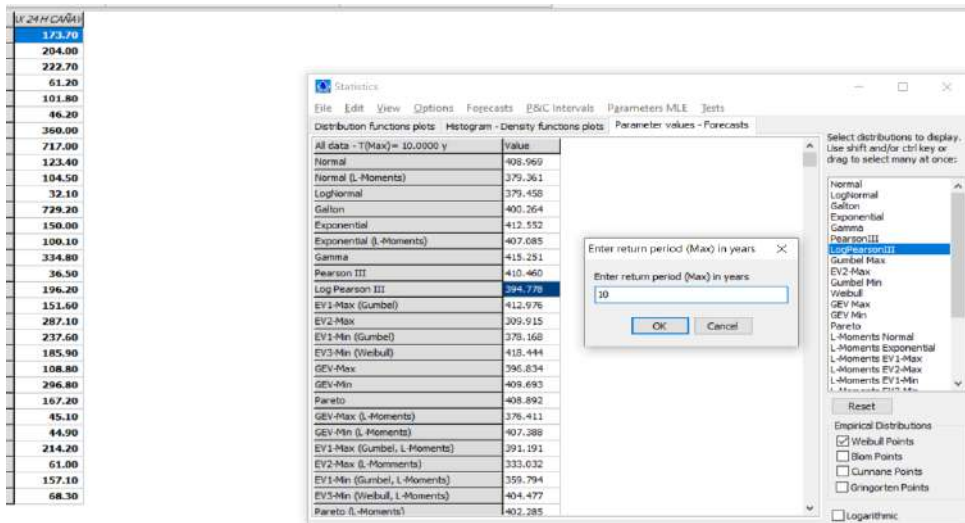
IX 24 H CAÑAV
173.70
204.00
222.70
61.20
101.80
46.20
360.00
717.00
123.40
104.50
32.10
729.20
150.00
100.10
334.80
36.50
196.20
151.60
287.10
237.60
185.90
108.80
296.80
167.20
45.10
44.90
214.20
61.00
157.10
68.30

Statistics

File Edit View Options Forecasts P&C Intervals Parameters MLE Tests

Distribution functions plots | Histogram - Density functions plots | Parameter values - Forecasts

| All data - T(Max)= 10.0000 y | Value |
|---|---|
| Normal | 408.969 |
| Normal (L-Moments) | 379.361 |
| LogNormal | 379.458 |
| Galton | 400.264 |
| Exponential | 412.552 |
| Exponential (L-Moments) | 407.085 |
| Gamma | 415.251 |
| Pearson III | 410.460 |
| Log Pearson III | 394.778 |
| EV1-Max (Gumbel) | 412.976 |
| EV2-Max | 309.915 |
| EV1-Min (Gumbel) | 378.168 |
| EV3-Min (Weibull) | 418.444 |
| GEV-Max | 396.834 |
| GEV-Min | 409.693 |
| Pareto | 408.892 |
| GEV-Max (L-Moments) | 376.411 |
| GEV-Min (L-Moments) | 407.388 |
| EV1-Max (Gumbel, L-Moments) | 391.191 |
| EV2-Max (L-Momments) | 333.032 |
| EV1-Min (Gumbel, L-Moments) | 359.794 |
| EV3-Min (Weibull, L-Moments) | 404.477 |
| Pareto (L-Moments) | 402.285 |

Enter return period (Max) in years

Enter return period (Max) in years
10
OK Cancel

Select distributions to display. Use shift and/or ctrl key or drag to select many at once:

Normal
LogNormal
Galton
Exponential
Gamma
PearsonIII
LogPearsonIII
Gumbel Max
EV2-Max
Gumbel Min
Weibull
GEV Max
GEV Min
Pareto
L-Moments Normal
L-Moments Exponential
L-Moments EV1-Max
L-Moments EV2-Max
L-Moments EV1-Min

Reset

Empirical Distributions
Weibull Points
Blom Points
Cunnane Points
Gringorten Points

Logarithmic